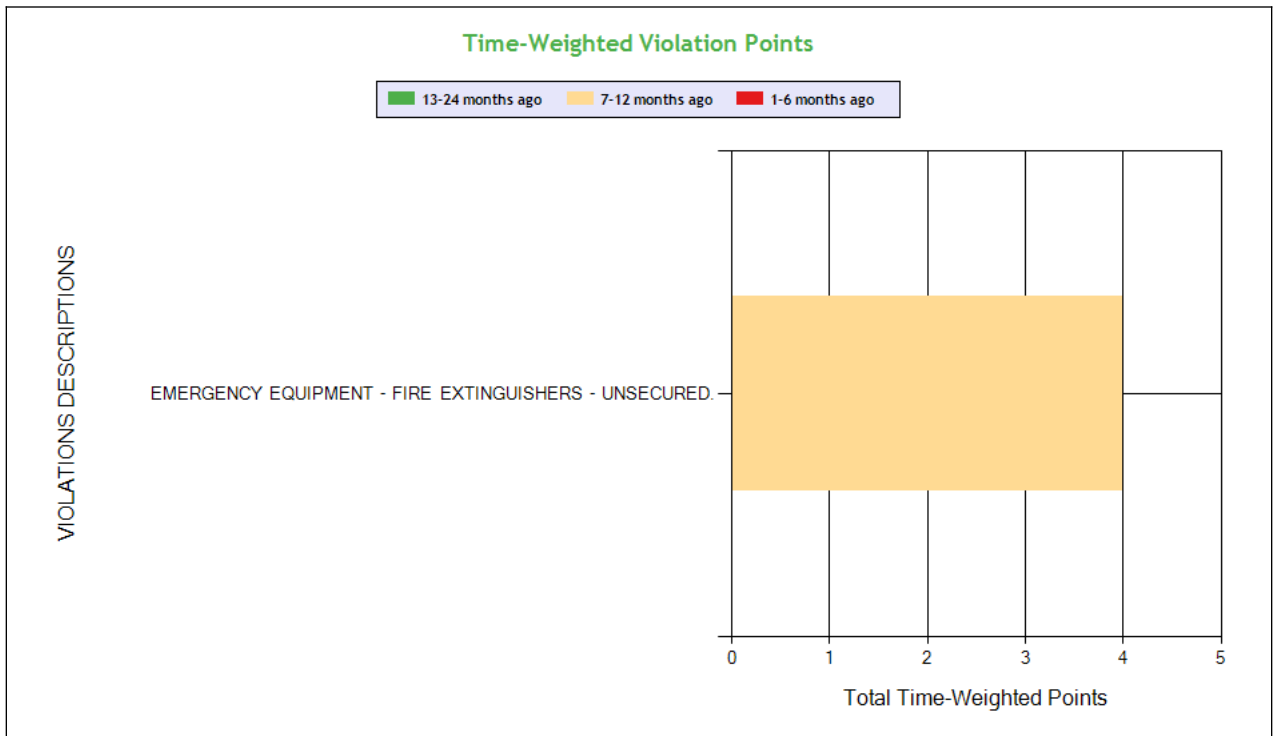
Time-Weighted Violation Points

13-24 months ago
7-12 months ago
1-6 months ago

VIOLATIONS DESCRIPTIONS

EMERGENCY EQUIPMENT - FIRE EXTINGUISHERS - UNSECURED.

0
1
2
3
4
5

Total Time-Weighted Points